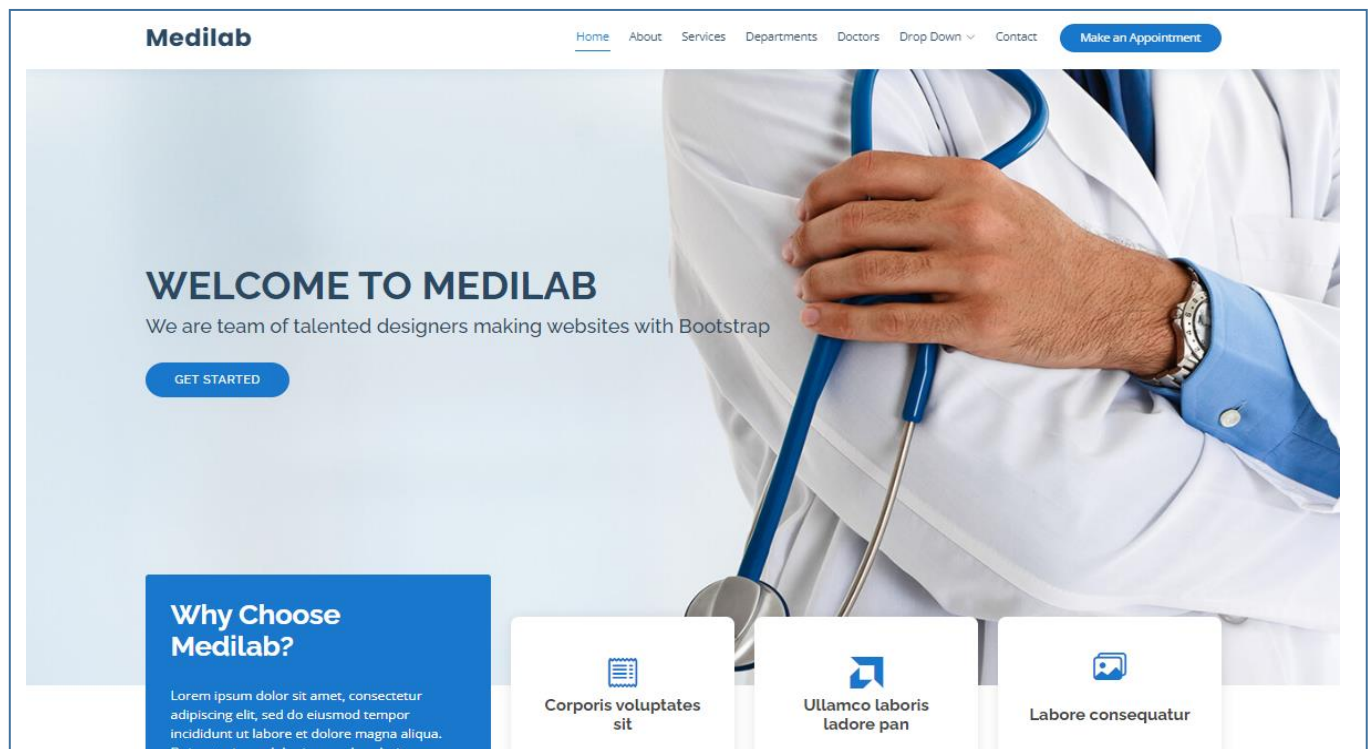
Medilab

Home About Services Departments Doctors Drop Down Contact Make an Appointment

WELCOME TO MEDILAB

We are team of talented designers making websites with Bootstrap

GET STARTED

Why Choose Medilab?

Lorem ipsum dolor sit amet, consectetur adipiscing elit, sed do eiusmod tempor incididunt ut labore et dolore magna aliqua. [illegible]

Corporis voluptates sit

Ullamco laboris ladore pan

Labore consequatur